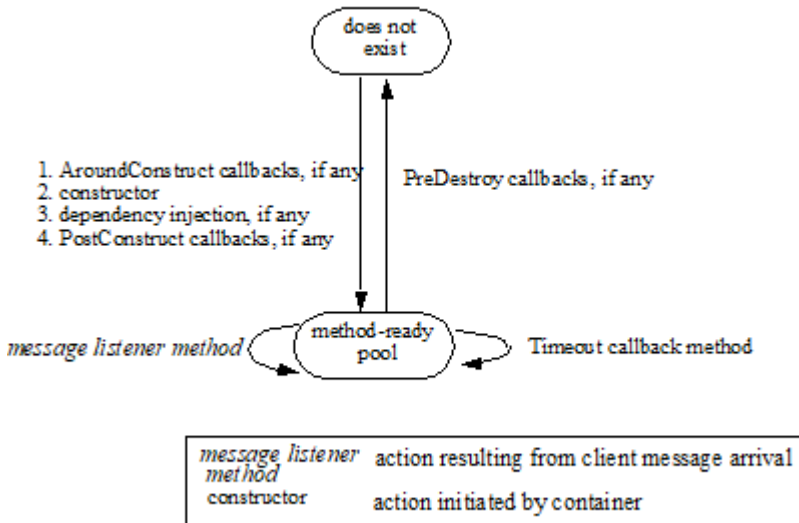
does not exist

1. AroundConstruct callbacks, if any
2. constructor
3. dependency injection, if any
4. PostConstruct callbacks, if any

PreDestroy callbacks, if any

message listener method

method-ready pool

Timeout callback method

| | |
|---|---|
| *message listener method* | action resulting from client message arrival |
| constructor | action initiated by container |